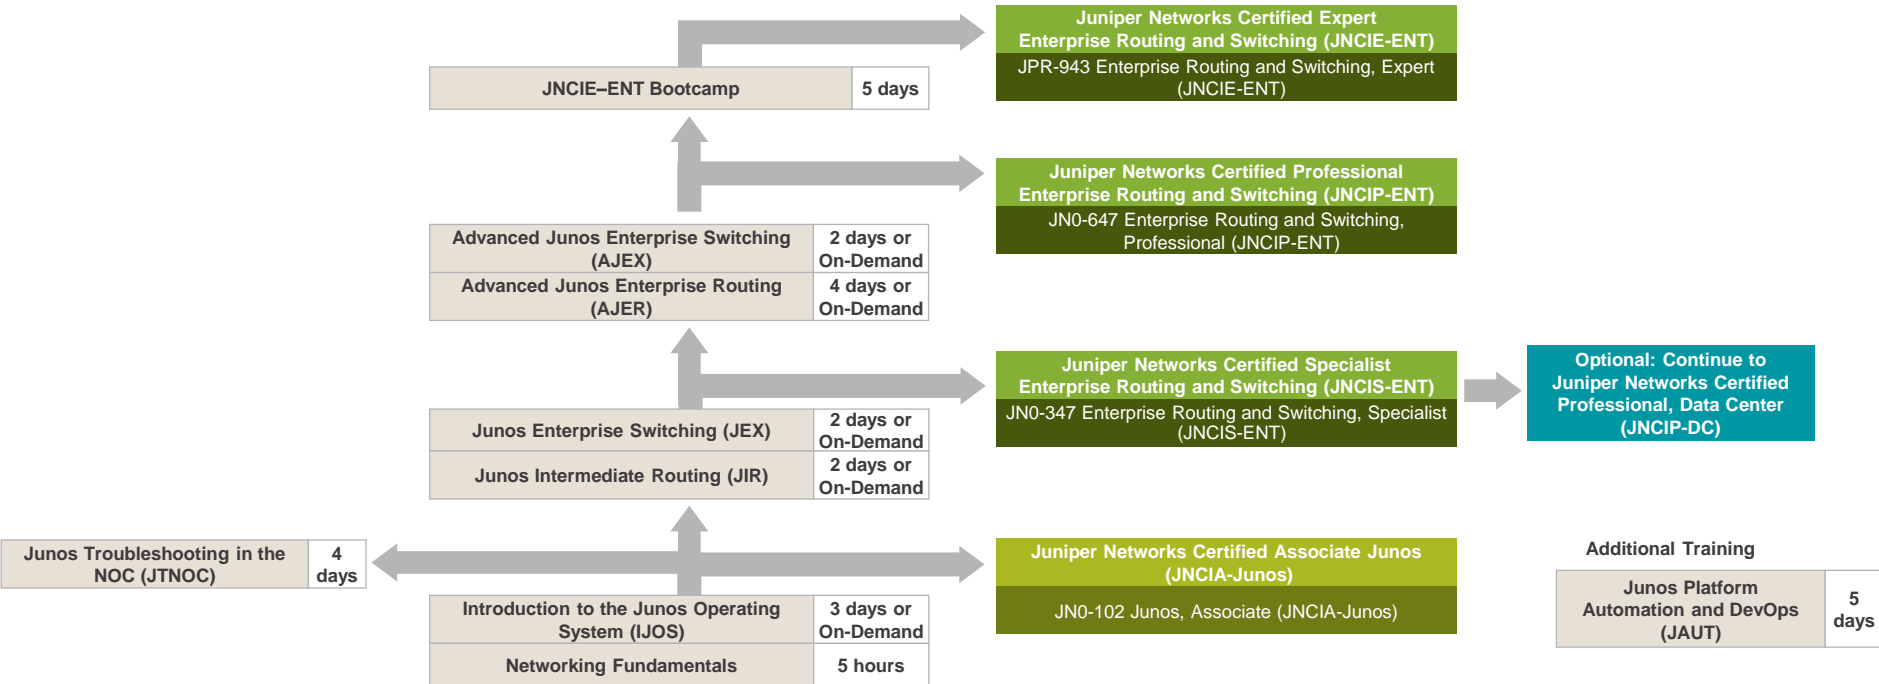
Juniper Networks Certified Expert Enterprise Routing and Switching (JNCIE-ENT)
JPR-943 Enterprise Routing and Switching, Expert (JNCIE-ENT)

| JNCIE–ENT Bootcamp | 5 days |
|---|---|

Juniper Networks Certified Professional Enterprise Routing and Switching (JNCIP-ENT)
JN0-647 Enterprise Routing and Switching, Professional (JNCIP-ENT)

| Advanced Junos Enterprise Switching (AJEX) | 2 days or On-Demand |
|---|---|
| Advanced Junos Enterprise Routing (AJER) | 4 days or On-Demand |

Juniper Networks Certified Specialist Enterprise Routing and Switching (JNCIS-ENT)
JN0-347 Enterprise Routing and Switching, Specialist (JNCIS-ENT)

Optional: Continue to Juniper Networks Certified Professional, Data Center (JNCIP-DC)

| Junos Enterprise Switching (JEX) | 2 days or On-Demand |
|---|---|
| Junos Intermediate Routing (JIR) | 2 days or On-Demand |

| Junos Troubleshooting in the NOC (JTNOC) | 4 days |
|---|---|

Juniper Networks Certified Associate Junos (JNCIA-Junos)
JN0-102 Junos, Associate (JNCIA-Junos)

| Introduction to the Junos Operating System (IJOS) | 3 days or On-Demand |
|---|---|
| Networking Fundamentals | 5 hours |

Additional Training

| Junos Platform Automation and DevOps (JAUT) | 5 days |
|---|---|